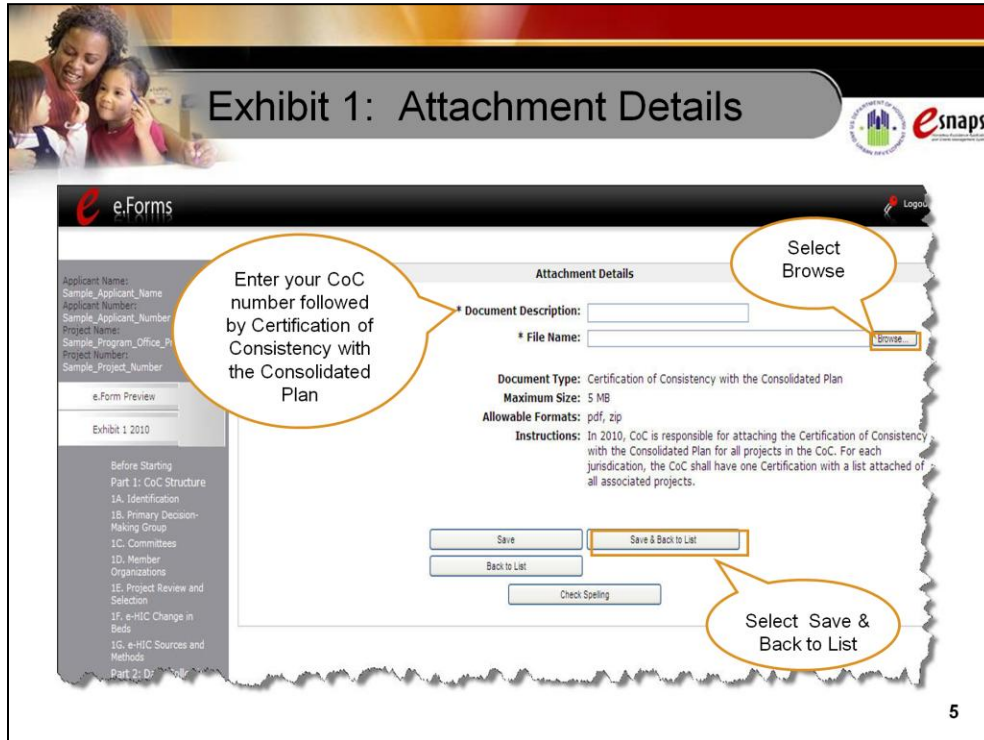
Exhibit 1: Attachment Details

esnaps

e.Forms

Logou

Applicant Name:
Sample_Applicant_Name
Applicant Number:
Sample_Applicant_Number
Project Name:
Sample_Program_Office_Pr
Project Number:
Sample_Project_Number

e.Form Preview

Exhibit 1 2010

Before Starting
Part 1: CoC Structure
1A. Identification
1B. Primary Decision-Making Group
1C. Committees
1D. Member Organizations
1E. Project Review and Selection
1F. e-HIC Change in Beds
1G. e-HIC Sources and Methods
Part 2: D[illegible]

Enter your CoC number followed by Certification of Consistency with the Consolidated Plan

Attachment Details

Select Browse

* Document Description:

* File Name:

Browse...

Document Type: Certification of Consistency with the Consolidated Plan

Maximum Size: 5 MB

Allowable Formats: pdf, zip

Instructions: In 2010, CoC is responsible for attaching the Certification of Consistency with the Consolidated Plan for all projects in the CoC. For each jurisdication, the CoC shall have one Certification with a list attached of all associated projects.

Save

Save & Back to List

Back to List

Check Spelling

Select Save & Back to List

5